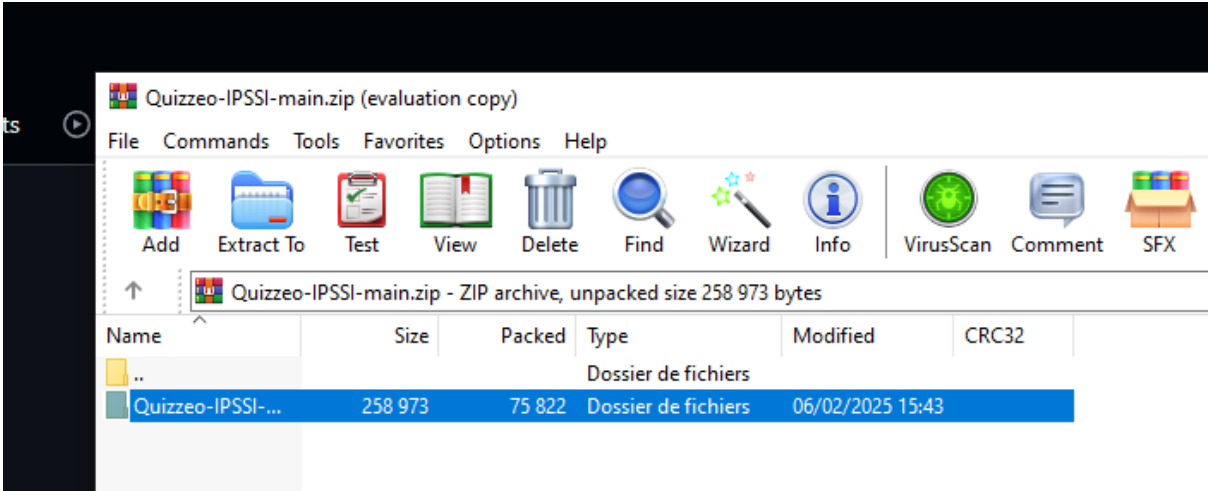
ts

Quizzeo-IPSSI-main.zip (evaluation copy)

File Commands Tools Favorites Options Help

Add Extract To Test View Delete Find Wizard Info VirusScan Comment SFX

Quizzeo-IPSSI-main.zip - ZIP archive, unpacked size 258 973 bytes

| Name | Size | Packed | Type | Modified | CRC32 |
|---|---|---|---|---|---|
| .. | | | Dossier de fichiers | | |
| Quizzeo-IPSSI-... | 258 973 | 75 822 | Dossier de fichiers | 06/02/2025 15:43 | |